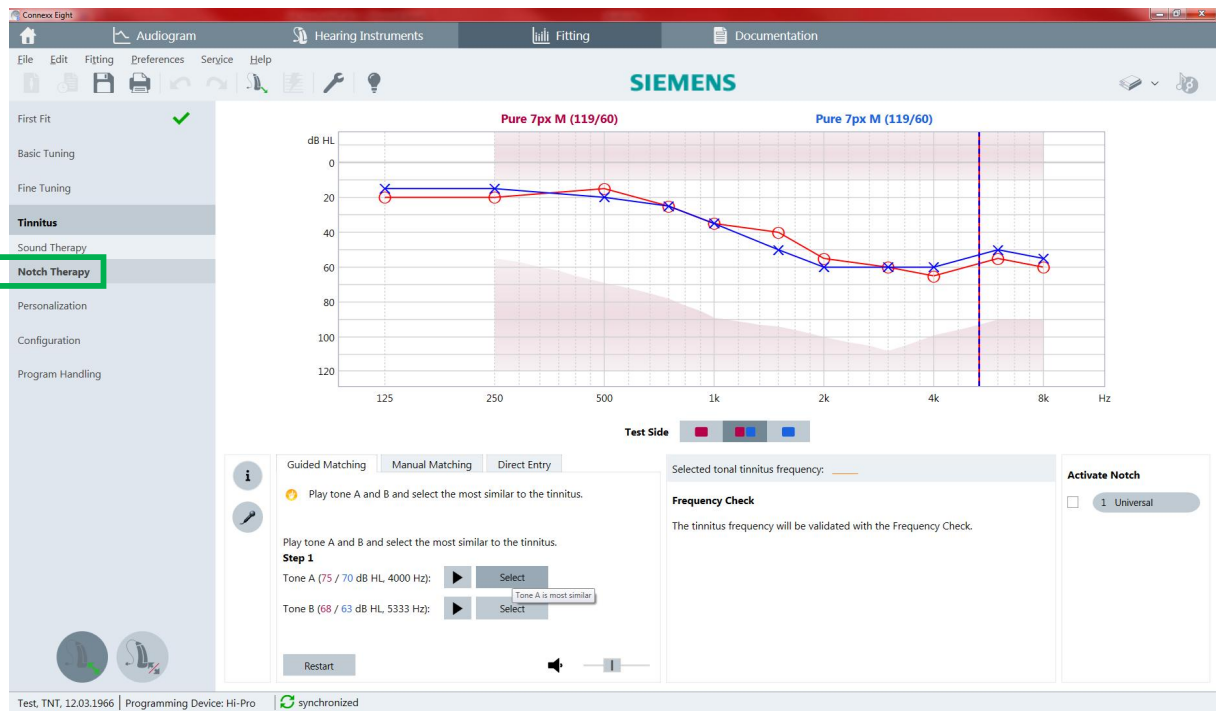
Connexx Eight

Audiogram
Hearing Instruments
Fitting
Documentation

File Edit Fitting Preferences Service Help

SIEMENS

First Fit
Basic Tuning
Fine Tuning
Tinnitus
Sound Therapy
Notch Therapy
Personalization
Configuration
Program Handling

Pure 7px M (119/60)
Pure 7px M (119/60)

dB HL
0
20
40
60
80
100
120
125
250
500
1k
2k
4k
8k
Hz

Test Side

Guided Matching
Manual Matching
Direct Entry

Play tone A and B and select the most similar to the tinnitus.

Play tone A and B and select the most similar to the tinnitus.
Step 1
Tone A (75 / 70 dB HL, 4000 Hz):
Select
Tone A is most similar
Tone B (68 / 63 dB HL, 5333 Hz):
Select

Restart

Selected tonal tinnitus frequency: ____

Frequency Check
The tinnitus frequency will be validated with the Frequency Check.

Activate Notch
1 Universal

Test, TNT, 12.03.1966 | Programming Device: Hi-Pro | synchronized